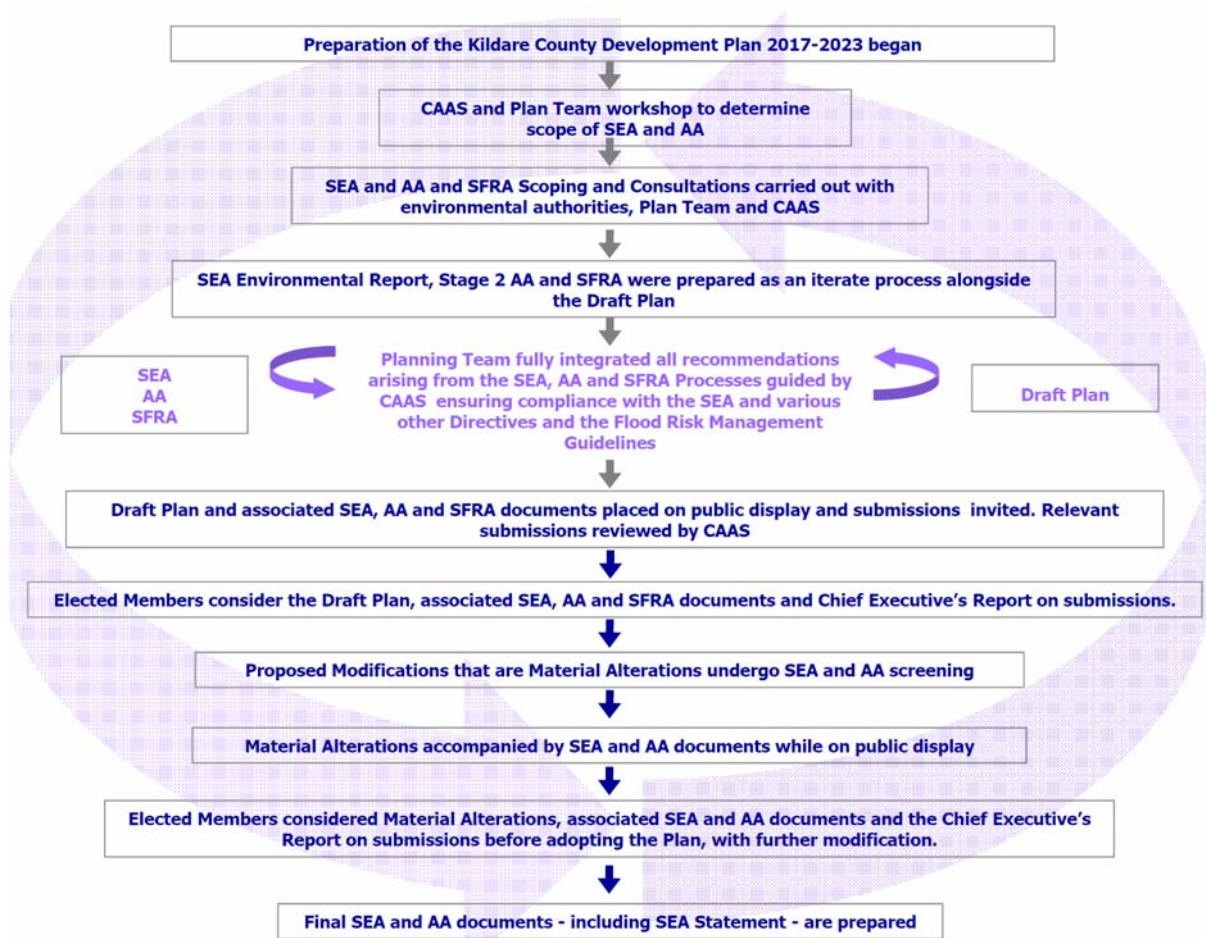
Preparation of the Kildare County Development Plan 2017-2023 began

CAAS and Plan Team workshop to determine scope of SEA and AA

SEA and AA and SFRA Scoping and Consultations carried out with environmental authorities, Plan Team and CAAS

SEA Environmental Report, Stage 2 AA and SFRA were prepared as an iterate process alongside the Draft Plan

SEA
AA
SFRA

Planning Team fully integrated all recommendations arising from the SEA, AA and SFRA Processes guided by CAAS ensuring compliance with the SEA and various other Directives and the Flood Risk Management Guidelines

Draft Plan

Draft Plan and associated SEA, AA and SFRA documents placed on public display and submissions invited. Relevant submissions reviewed by CAAS

Elected Members consider the Draft Plan, associated SEA, AA and SFRA documents and Chief Executive's Report on submissions.

Proposed Modifications that are Material Alterations undergo SEA and AA screening

Material Alterations accompanied by SEA and AA documents while on public display

Elected Members considered Material Alterations, associated SEA and AA documents and the Chief Executive's Report on submissions before adopting the Plan, with further modification.

Final SEA and AA documents - including SEA Statement - are prepared